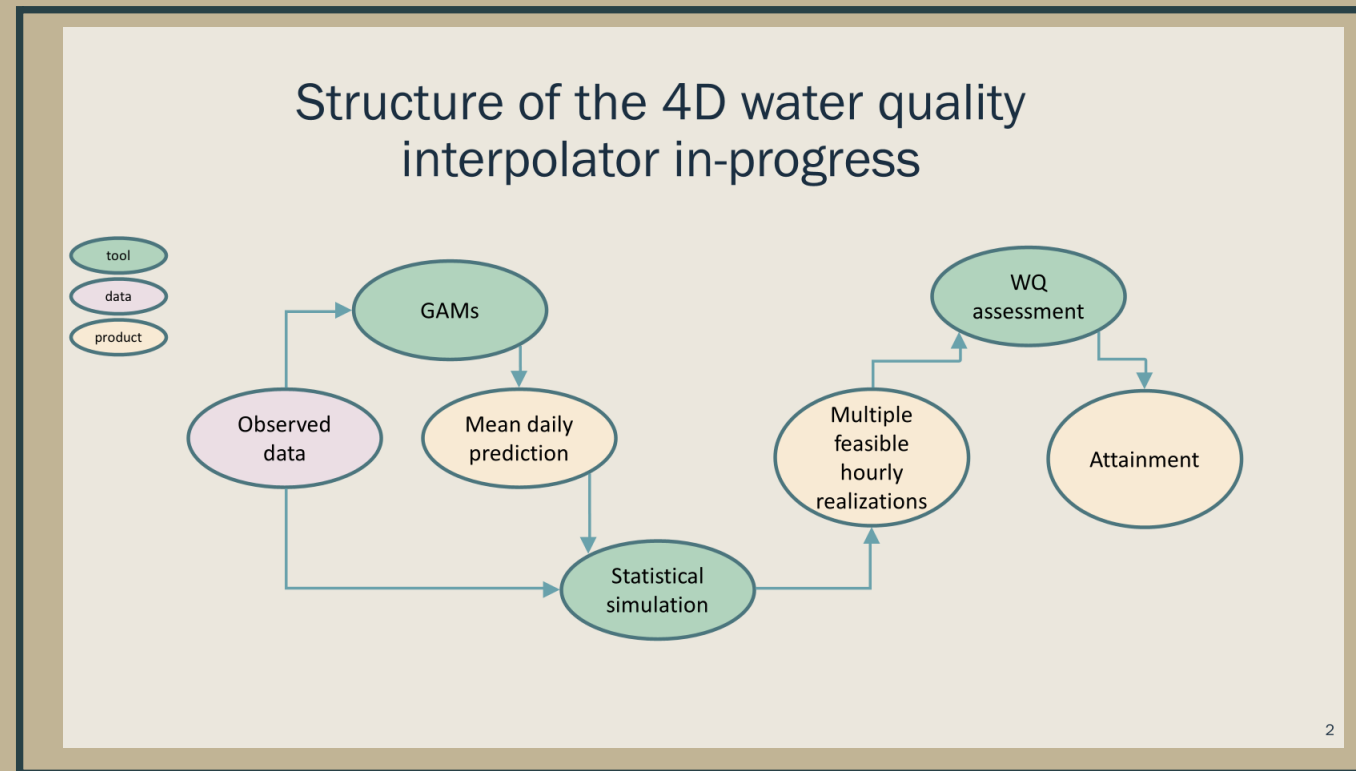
Structure of the 4D water quality interpolator in-progress

tool

data

product

GAMs

Observed data

Mean daily prediction

Statistical simulation

Multiple feasible hourly realizations

WQ assessment

Attainment

2